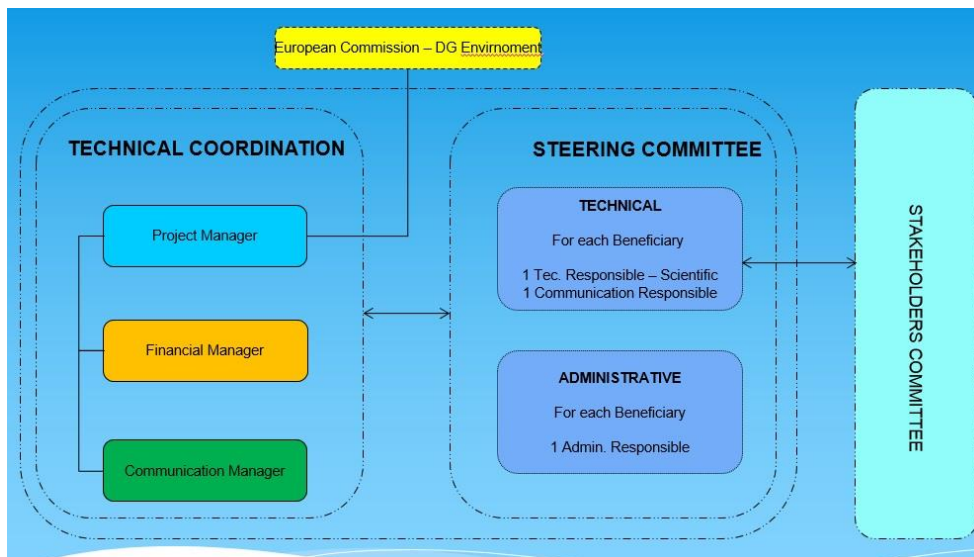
European Commission – DG Envirnoment

TECHNICAL COORDINATION

Project Manager

Financial Manager

Communication Manager

STEERING COMMITTEE

TECHNICAL

For each Beneficiary

1 Tec. Responsible – Scientific
1 Communication Responsible

ADMINISTRATIVE

For each Beneficiary

1 Admin. Responsible

STAKEHOLDERS COMMITTEE